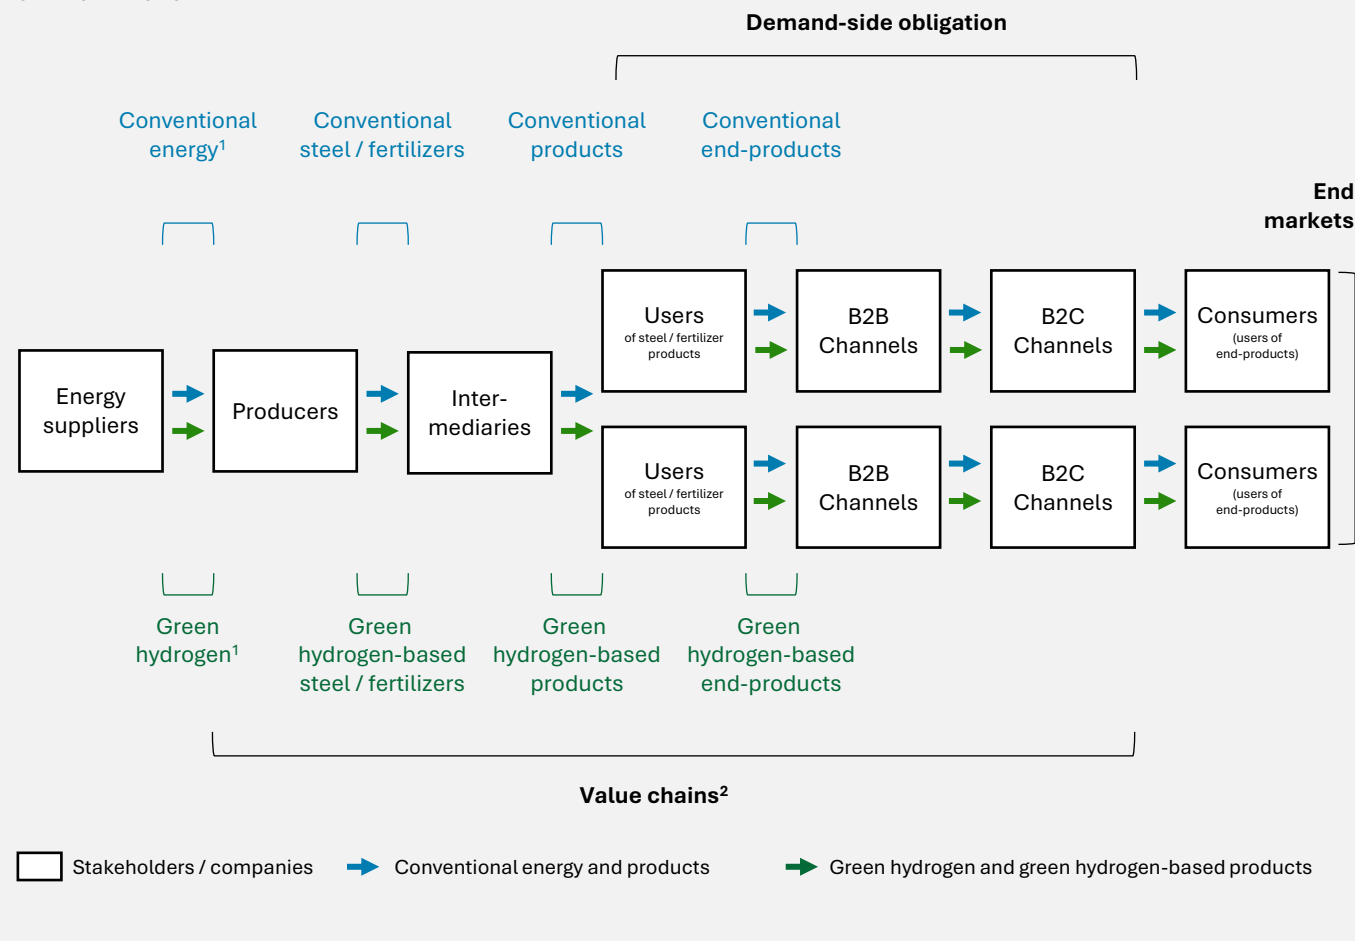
Demand-side obligation

Conventional energy$^1$

Conventional steel / fertilizers

Conventional products

Conventional end-products

End markets

Energy suppliers

Producers

Inter-mediaries

Users
of steel / fertilizer products

B2B Channels

B2C Channels

Consumers
(users of end-products)

Users
of steel / fertilizer products

B2B Channels

B2C Channels

Consumers
(users of end-products)

Green hydrogen$^1$

Green hydrogen-based steel / fertilizers

Green hydrogen-based products

Green hydrogen-based end-products

Value chains$^2$

Stakeholders / companies

Conventional energy and products

Green hydrogen and green hydrogen-based products